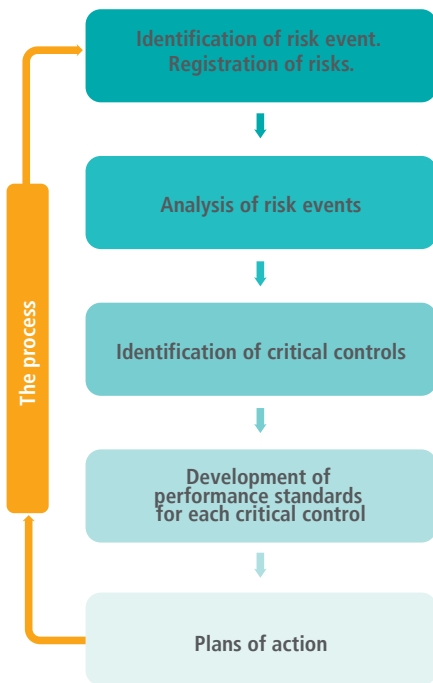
The process

Identification of risk event. Registration of risks.

Analysis of risk events

Identification of critical controls

Development of performance standards for each critical control

Plans of action